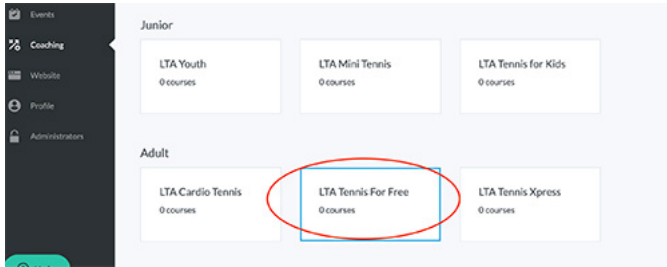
Events
Coaching
Website
Profile
Administrators

Junior

LTA Youth
0 courses

LTA Mini Tennis
0 courses

LTA Tennis for Kids
0 courses

Adult

LTA Cardio Tennis
0 courses

LTA Tennis For Free
0 courses

LTA Tennis Xpress
0 courses